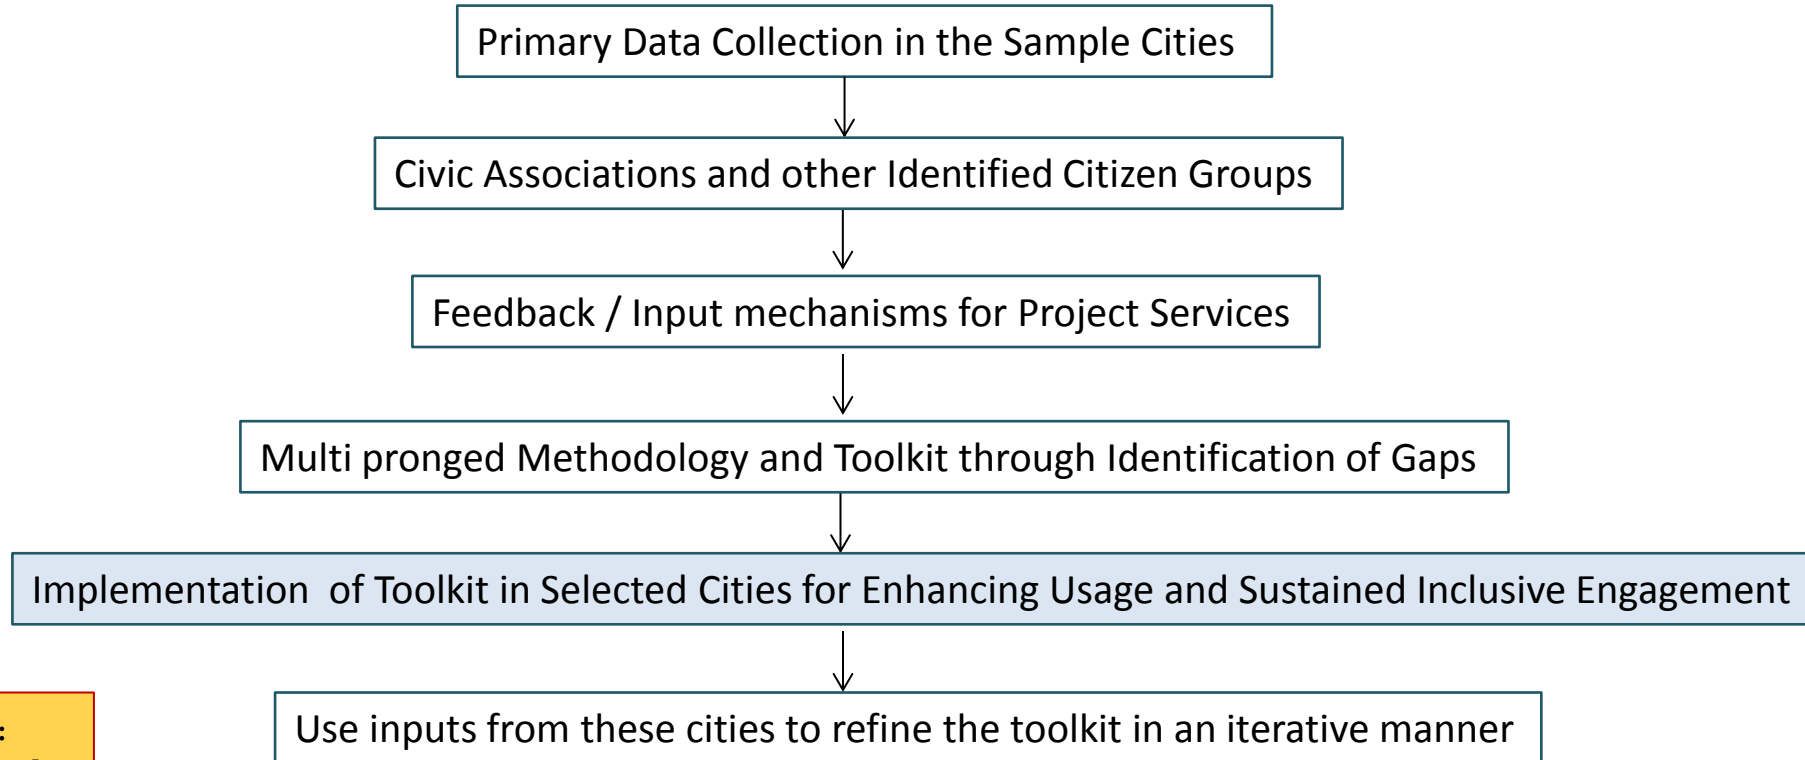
Primary Data Collection in the Sample Cities

Civic Associations and other Identified Citizen Groups

Feedback / Input mechanisms for Project Services

Multi pronged Methodology and Toolkit through Identification of Gaps

Implementation of Toolkit in Selected Cities for Enhancing Usage and Sustained Inclusive Engagement

Use inputs from these cities to refine the toolkit in an iterative manner

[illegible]